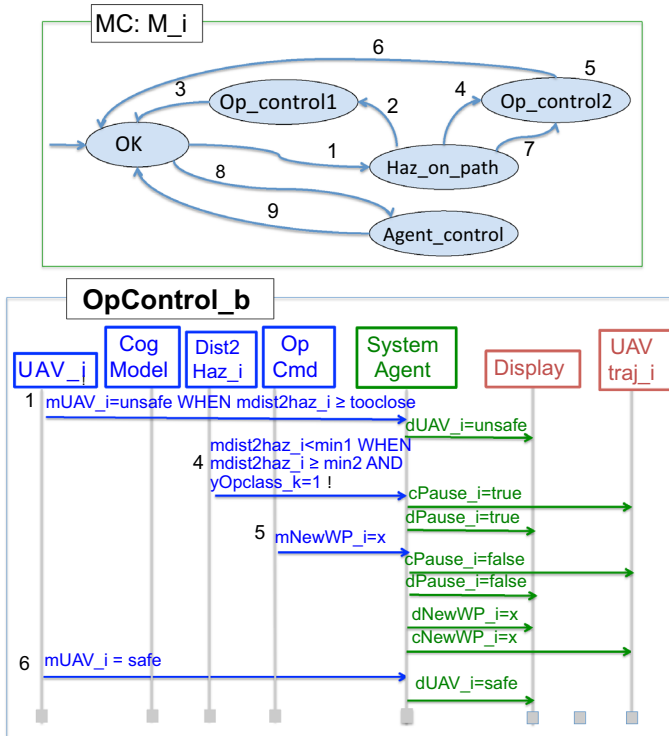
MC: M_i

6

5

3

Op_control1

4

Op_control2

2

OK

1

Haz_on_path

7

8

9

Agent_control

OpControl_b

UAV_j

Cog Model

Dist2 Haz_i

Op Cmd

System Agent

Display

UAV traj_i

1 mUAV_i=unsafe WHEN mdist2haz_i ≥ tooclose

dUAV_i=unsafe

4 mdist2haz_i<min1 WHEN mdist2haz_i ≥ min2 AND yOpclass_k=1 !

cPause_i=true

dPause_i=true

5 mNewWP_i=x

cPause_i=false

dPause_i=false

dNewWP_i=x

cNewWP_i=x

6 mUAV_i = safe

dUAV_i=safe